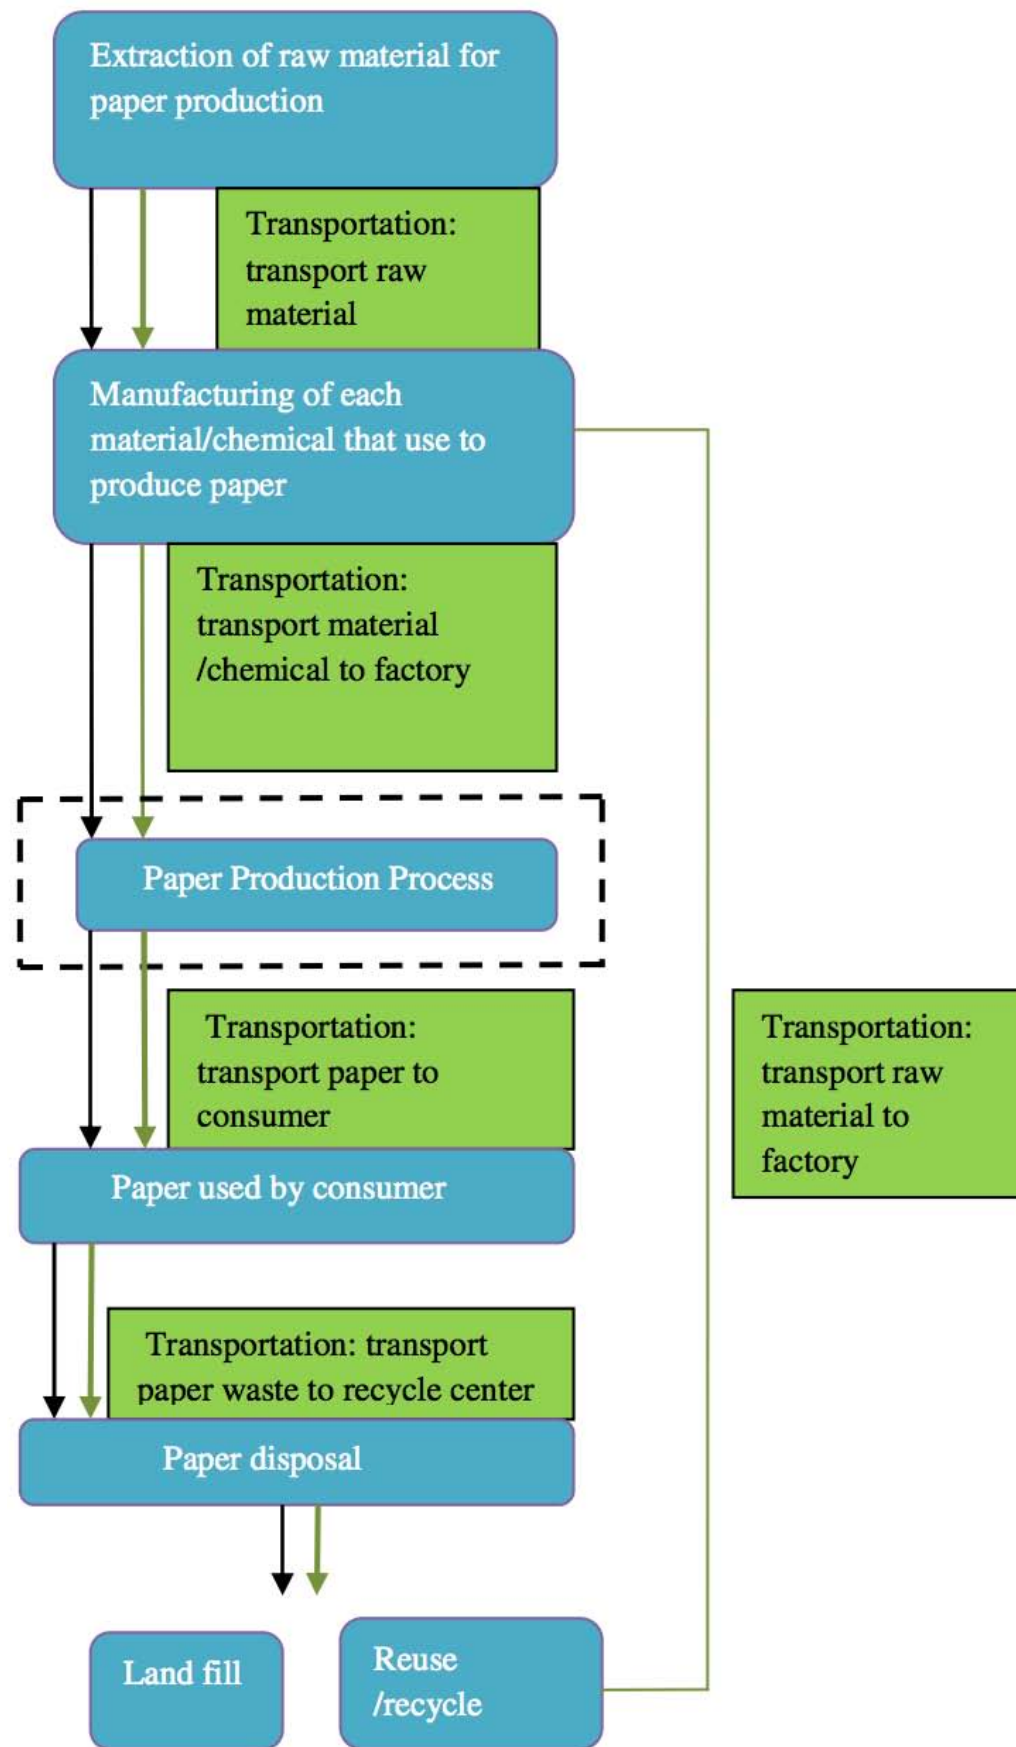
Extraction of raw material for paper production

Transportation: transport raw material

Manufacturing of each material/chemical that use to produce paper

Transportation: transport material /chemical to factory

Paper Production Process

Transportation: transport paper to consumer

Transportation: transport raw material to factory

Paper used by consumer

Transportation: transport paper waste to recycle center

Paper disposal

Land fill

Reuse /recycle